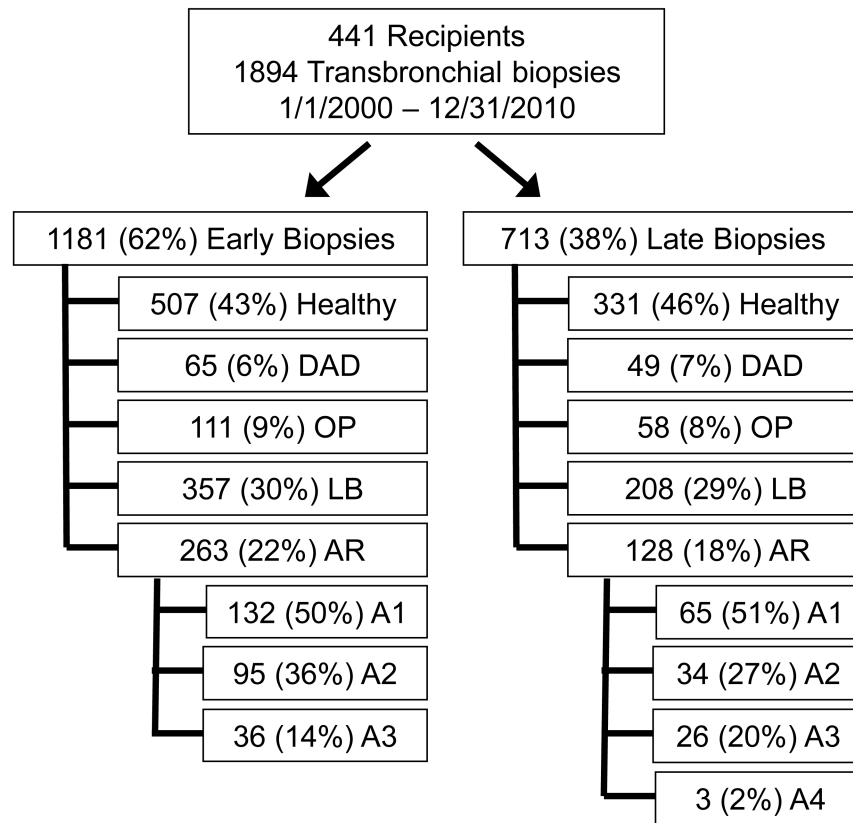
441 Recipients
1894 Transbronchial biopsies
1/1/2000 – 12/31/2010

1181 (62%) Early Biopsies

507 (43%) Healthy

65 (6%) DAD

111 (9%) OP

357 (30%) LB

263 (22%) AR

132 (50%) A1

95 (36%) A2

36 (14%) A3

713 (38%) Late Biopsies

331 (46%) Healthy

49 (7%) DAD

58 (8%) OP

208 (29%) LB

128 (18%) AR

65 (51%) A1

34 (27%) A2

26 (20%) A3

3 (2%) A4